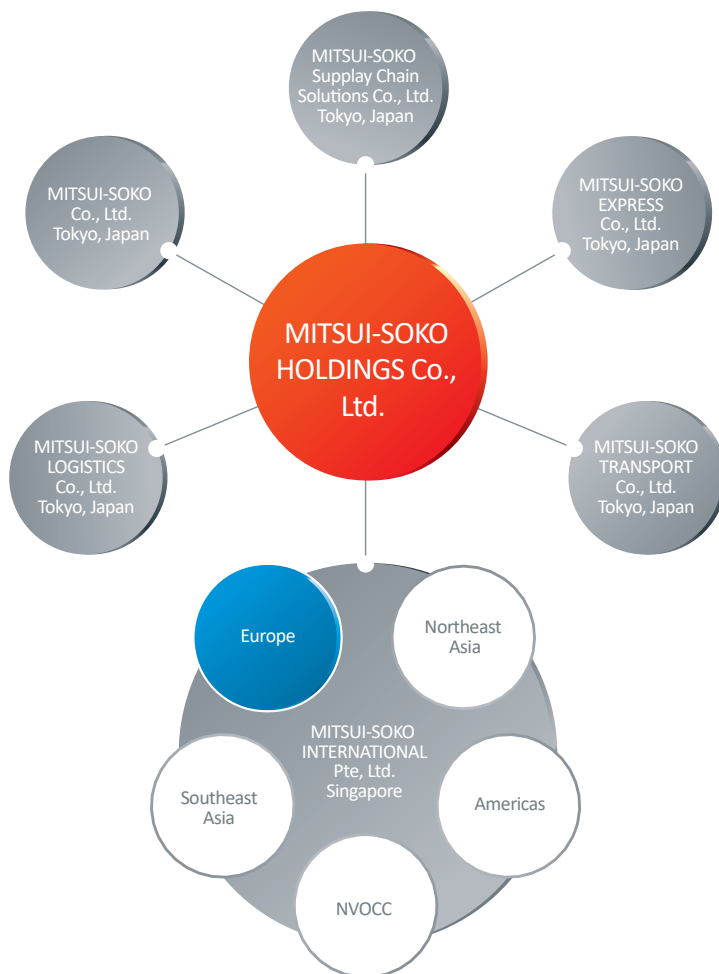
MITSUI-SOKO Supplay Chain Solutions Co., Ltd. Tokyo, Japan

MITSUI-SOKO Co., Ltd. Tokyo, Japan

MITSUI-SOKO EXPRESS Co., Ltd. Tokyo, Japan

MITSUI-SOKO HOLDINGS Co., Ltd.

MITSUI-SOKO LOGISTICS Co., Ltd. Tokyo, Japan

MITSUI-SOKO TRANSPORT Co., Ltd. Tokyo, Japan

Europe

Northeast Asia

MITSUI-SOKO INTERNATIONAL Pte, Ltd. Singapore

Southeast Asia

Americas

NVOCC